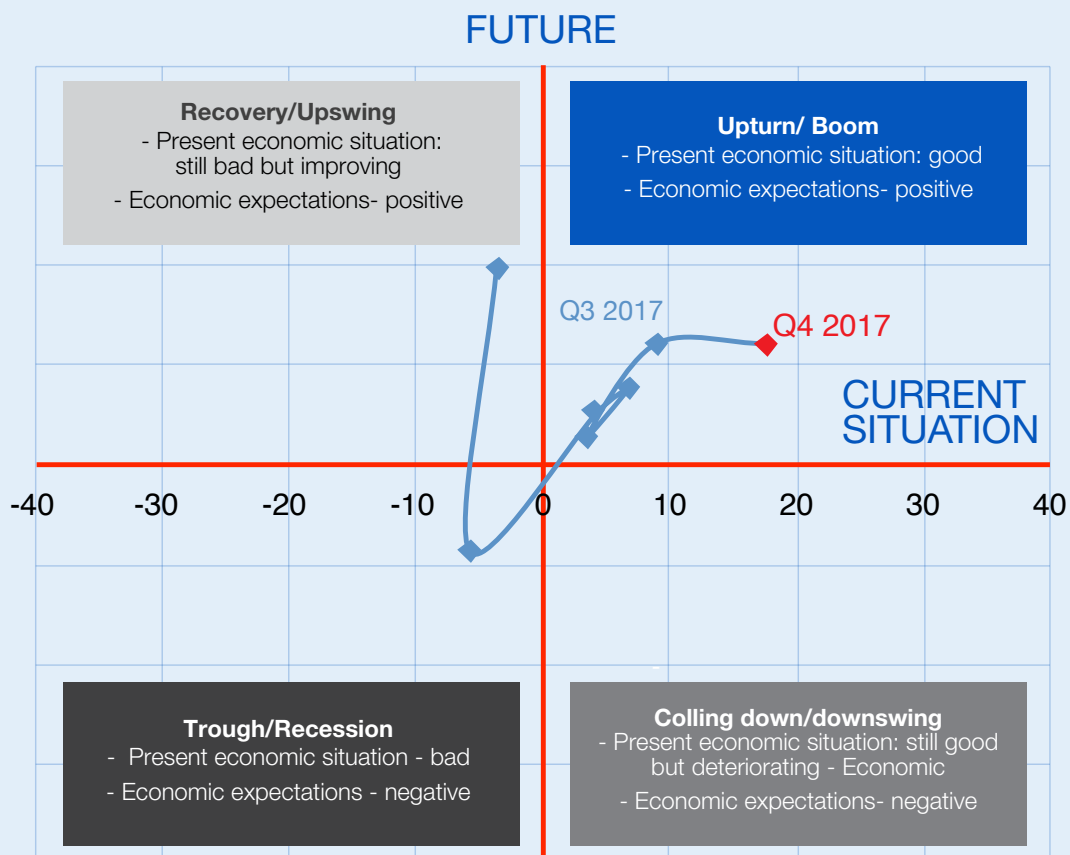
FUTURE

Recovery/Upswing
- Present economic situation: still bad but improving
- Economic expectations- positive

Upturn/ Boom
- Present economic situation: good
- Economic expectations- positive

Q3 2017

Q4 2017

CURRENT SITUATION

-40 -30 -20 -10 0 10 20 30 40

Trough/Recession
- Present economic situation - bad
- Economic expectations - negative

Colling down/downswing
- Present economic situation: still good but deteriorating - Economic
- Economic expectations- negative